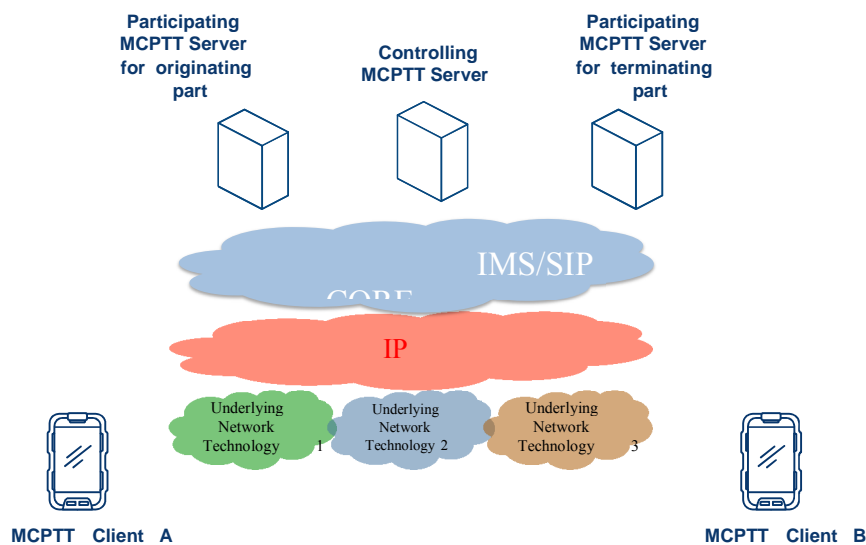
Participating MCPTT Server for originating part

Controlling MCPTT Server

Participating MCPTT Server for terminating part

IMS/SIP

CORE

IP

Underlying Network Technology 1

Underlying Network Technology 2

Underlying Network Technology 3

MCPTT Client A

MCPTT Client B